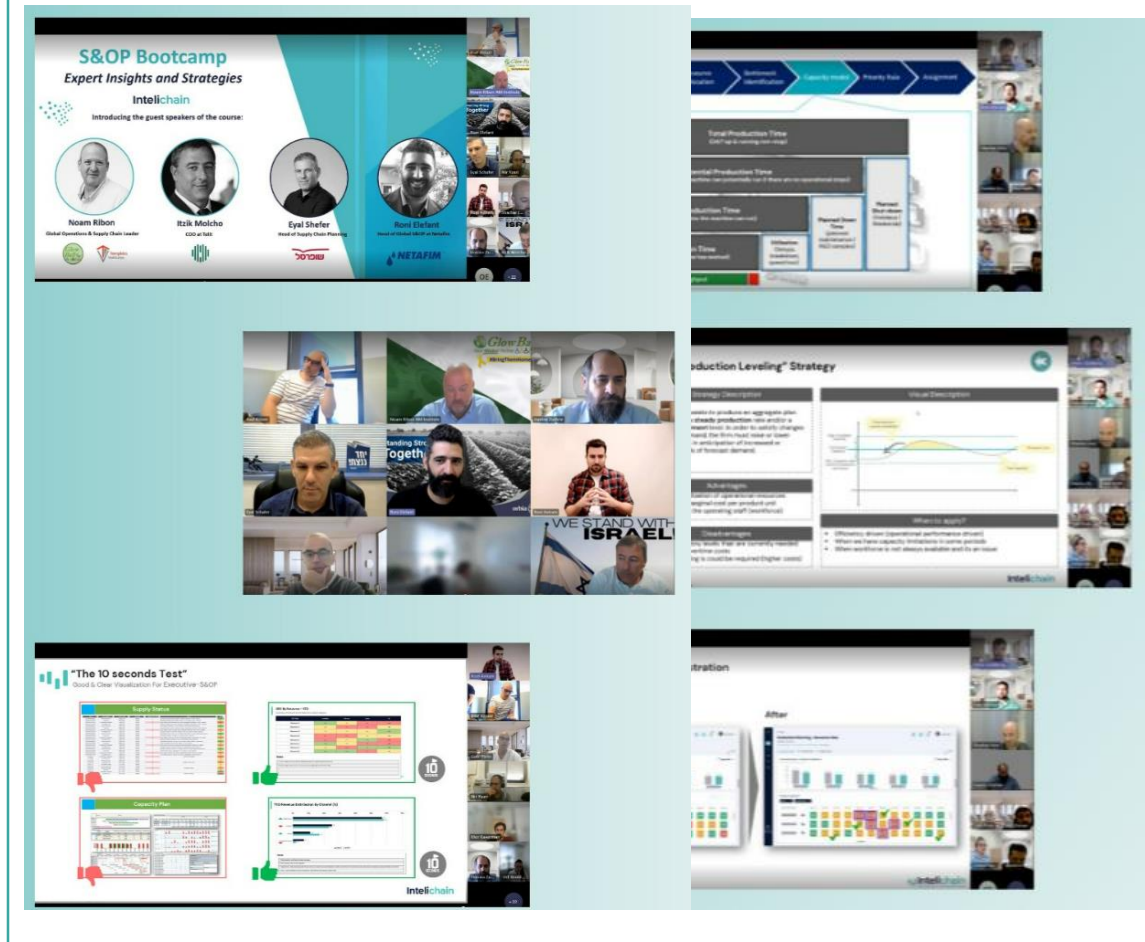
S&OP Bootcamp
Expert Insights and Strategies
Intelichain
Introducing the guest speakers of the course:

Noam Ribon
Global Operations & Supply Chain Leader

Itzik Molcho
COO at Tafi

Eyal Shefer
Head of Supply Chain Planning

Roni Elefant
Head of Global S&OP at Netafim

NETAFIM

Bottleneck Identification
Capacity model
Priority Rule
Assignment

Total Production Time

Production Time

Planned Down Time

Planned Shut-down

Production Leveling" Strategy

Strategy Description

Visual Description

Advantages

Disadvantages

When to apply?

intelichain

WE STAND WITH ISRAEL!

"The 10 seconds Test"
Good & Clear Visualization For Executive-S&OP

Supply Status

Capacity Plan

Intelichain

tration

After

intelichain